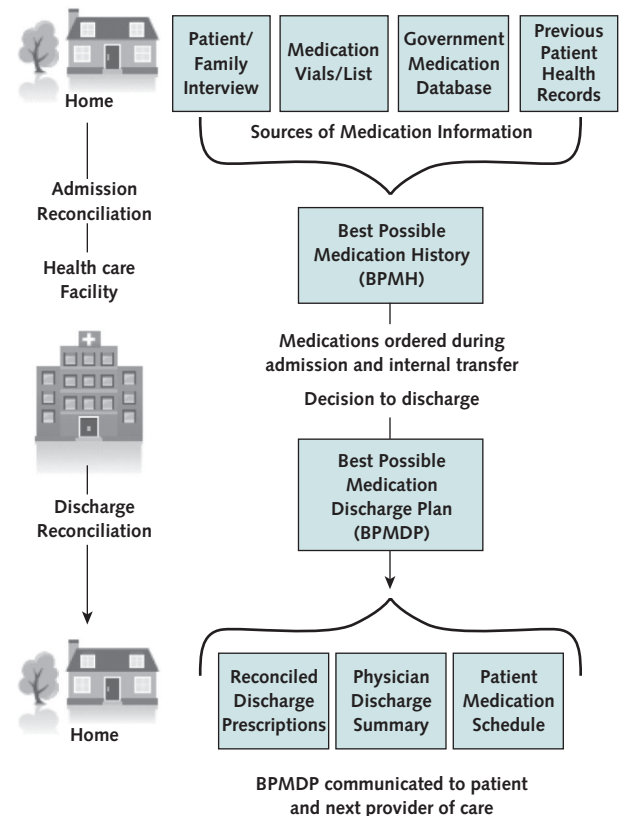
Home

Patient/ Family Interview

Medication Vials/List

Government Medication Database

Previous Patient Health Records

Sources of Medication Information

Admission Reconciliation

Health care Facility

Best Possible Medication History (BPMH)

Medications ordered during admission and internal transfer

Decision to discharge

Best Possible Medication Discharge Plan (BPMDP)

Discharge Reconciliation

Home

Reconciled Discharge Prescriptions

Physician Discharge Summary

Patient Medication Schedule

BPMDP communicated to patient and next provider of care